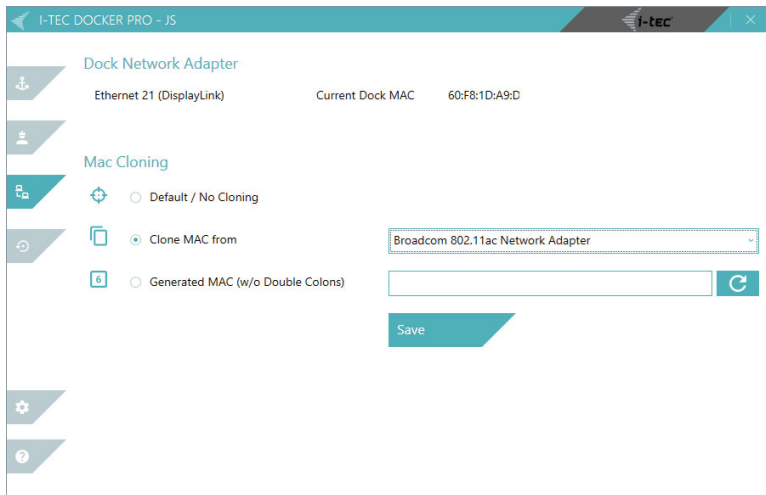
I-TEC DOCKER PRO - JS

i-tec

Dock Network Adapter

Ethernet 21 (DisplayLink)

Current Dock MAC

60:F8:1D:A9:D

Mac Cloning

Default / No Cloning

Clone MAC from

Broadcom 802.11ac Network Adapter

6

Generated MAC (w/o Double Colons)

Save